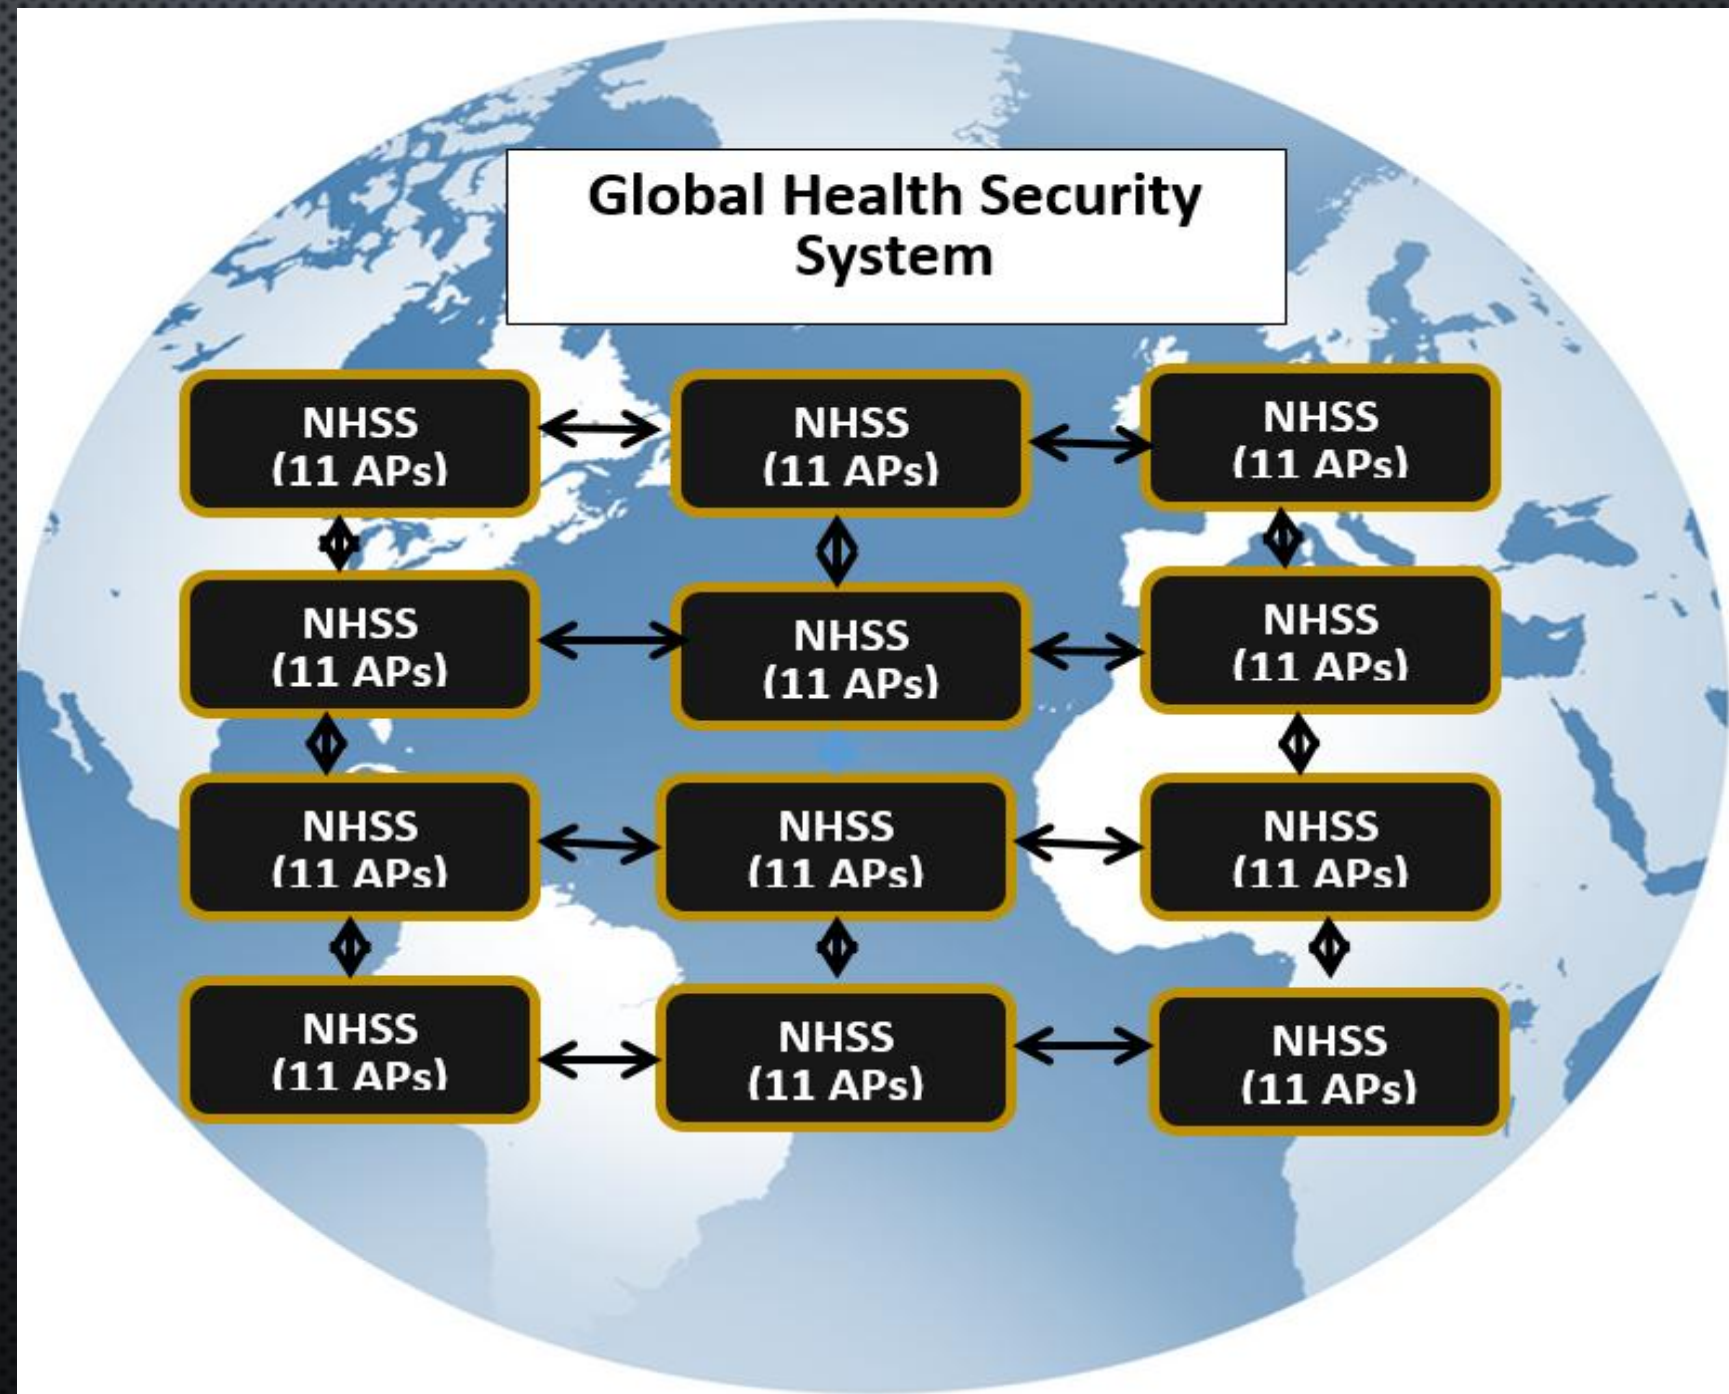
Global Health Security System

NHSS (11 APs)

NHSS (11 APs)

NHSS (11 APs)

NHSS (11 APs)

NHSS (11 APs)

NHSS (11 APs)

NHSS (11 APs)

NHSS (11 APs)

NHSS (11 APs)

NHSS (11 APs)

NHSS (11 APs)

NHSS (11 APs)